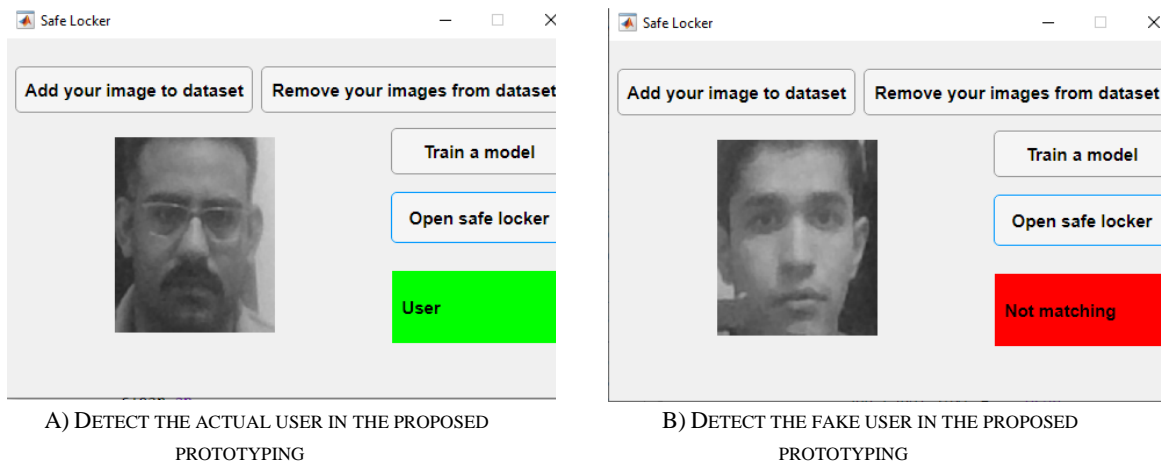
Safe Locker

Add your image to dataset

Remove your images from dataset

Train a model

Open safe locker

User

A) DETECT THE ACTUAL USER IN THE PROPOSED PROTOTYPING

Safe Locker

Add your image to dataset

Remove your images from dataset

Train a model

Open safe locker

Not matching

B) DETECT THE FAKE USER IN THE PROPOSED PROTOTYPING